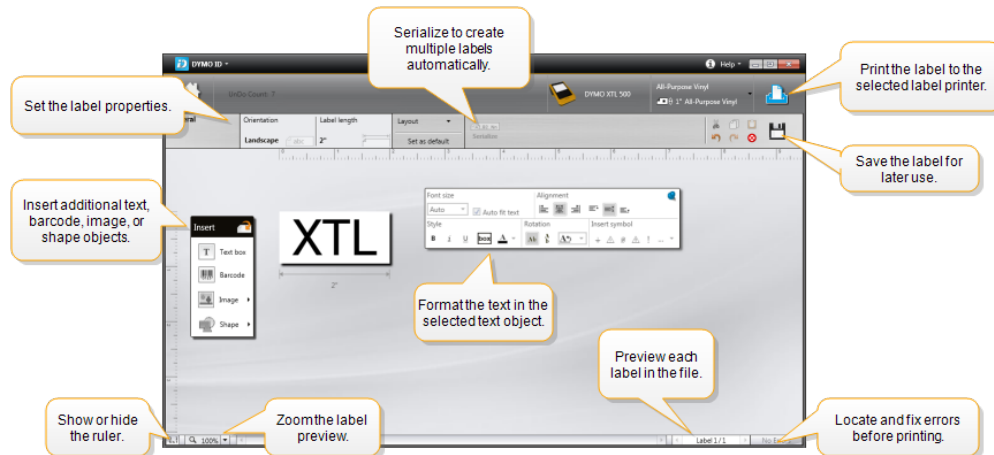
Serialize to create multiple labels automatically.

Print the label to the selected label printer.

Set the label properties.

Save the label for later use.

Insert additional text, barcode, image, or shape objects.

Format the text in the selected text object.

Preview each label in the file.

Show or hide the ruler.

Zoom the label preview.

Locate and fix errors before printing.

DYMO ID

Help

UnDo Count: 7

DYMO XTL 500

All-Purpose Vinyl

1" All-Purpose Vinyl

Orientation

Landscape

Label length

2"

Layout

Set as default

Insert

Text box

Barcode

Image

Shape

XTL

2"

Font size

Auto

Auto fit text

Alignment

Style

Rotation

Insert symbol

100%

Label 1 / 1

No E